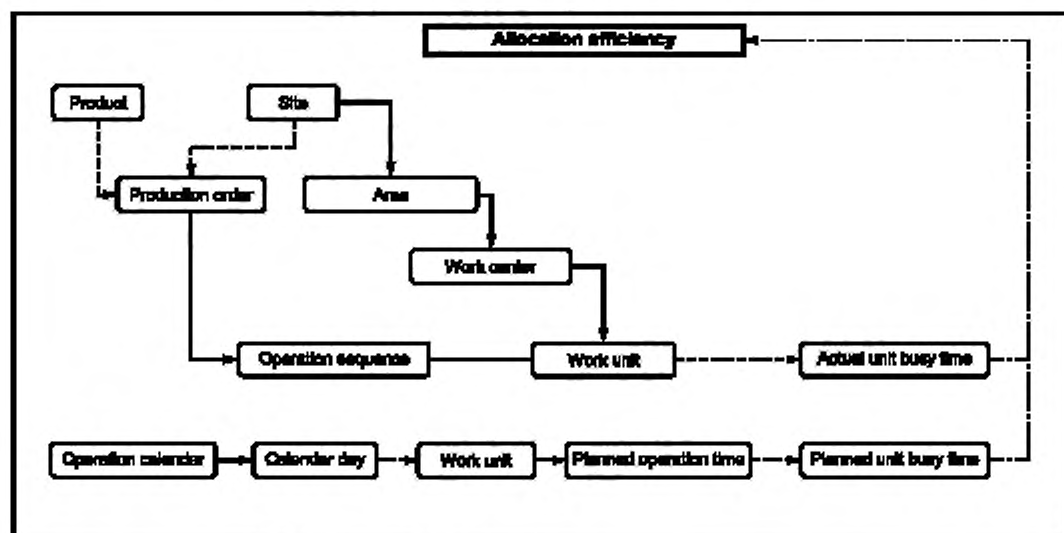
Allocation efficiency

Product

Site

Production order

Area

Work center

Operation sequence

Work unit

Actual unit busy time

Operation calendar

Calendar day

Work unit

Planned operation time

Planned unit busy time